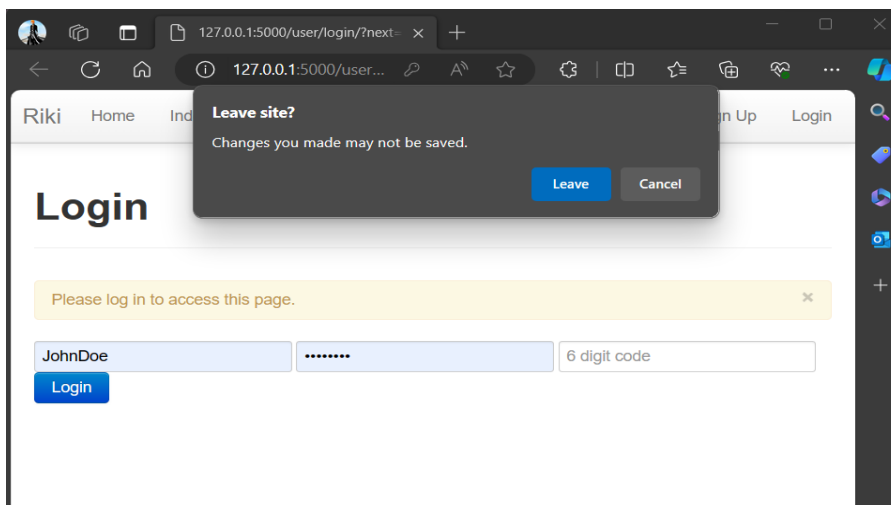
127.0.0.1:5000/user/login/?next=

127.0.0.1:5000/user...

Riki Home Ind

Leave site?

Changes you made may not be saved.

Leave Cancel

n Up Login

Login

Please log in to access this page.

×

JohnDoe

••••••••

6 digit code

Login